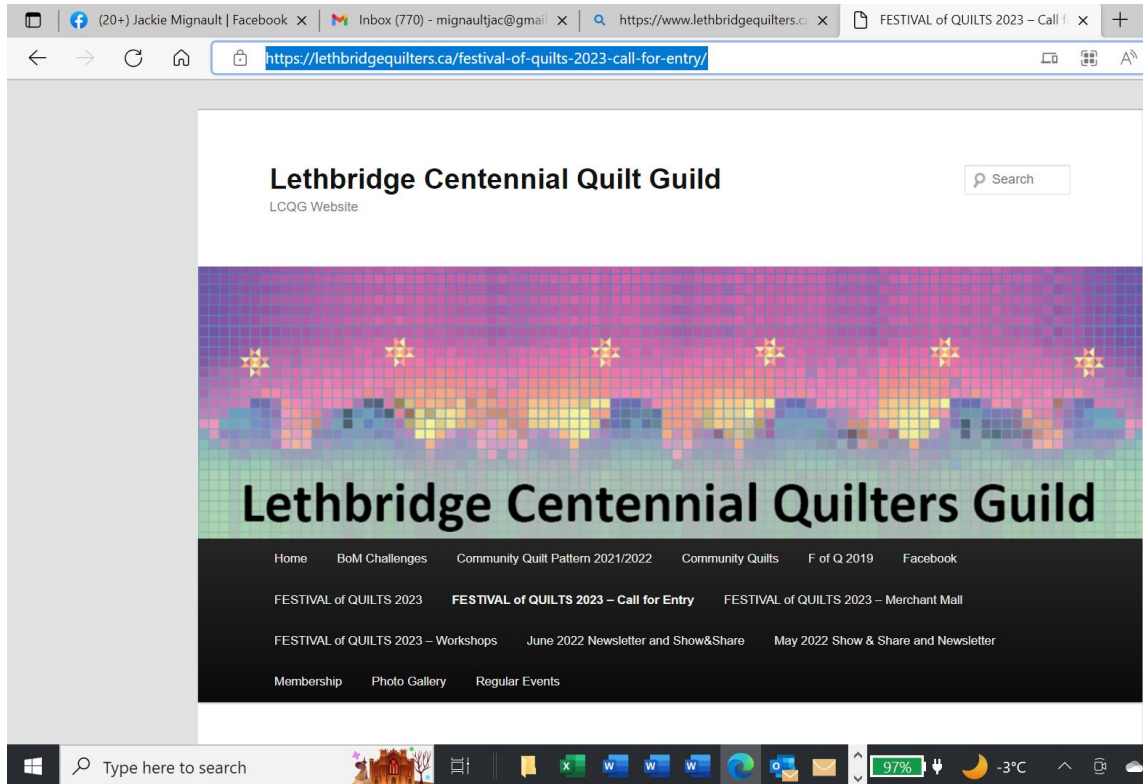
(20+) Jackie Mignault | Facebook × Inbox (770) - mignaultjac@gmail × https://www.lethbridgequilters.c × FESTIVAL of QUILTS 2023 – Call f ×

https://lethbridgequilters.ca/festival-of-quilts-2023-call-for-entry/

Lethbridge Centennial Quilt Guild
LCQG Website

Search

Lethbridge Centennial Quilters Guild

Home BoM Challenges Community Quilt Pattern 2021/2022 Community Quilts F of Q 2019 Facebook FESTIVAL of QUILTS 2023 FESTIVAL of QUILTS 2023 – Call for Entry FESTIVAL of QUILTS 2023 – Merchant Mall FESTIVAL of QUILTS 2023 – Workshops June 2022 Newsletter and Show&Share May 2022 Show & Share and Newsletter Membership Photo Gallery Regular Events

Type here to search

97%

-3°C